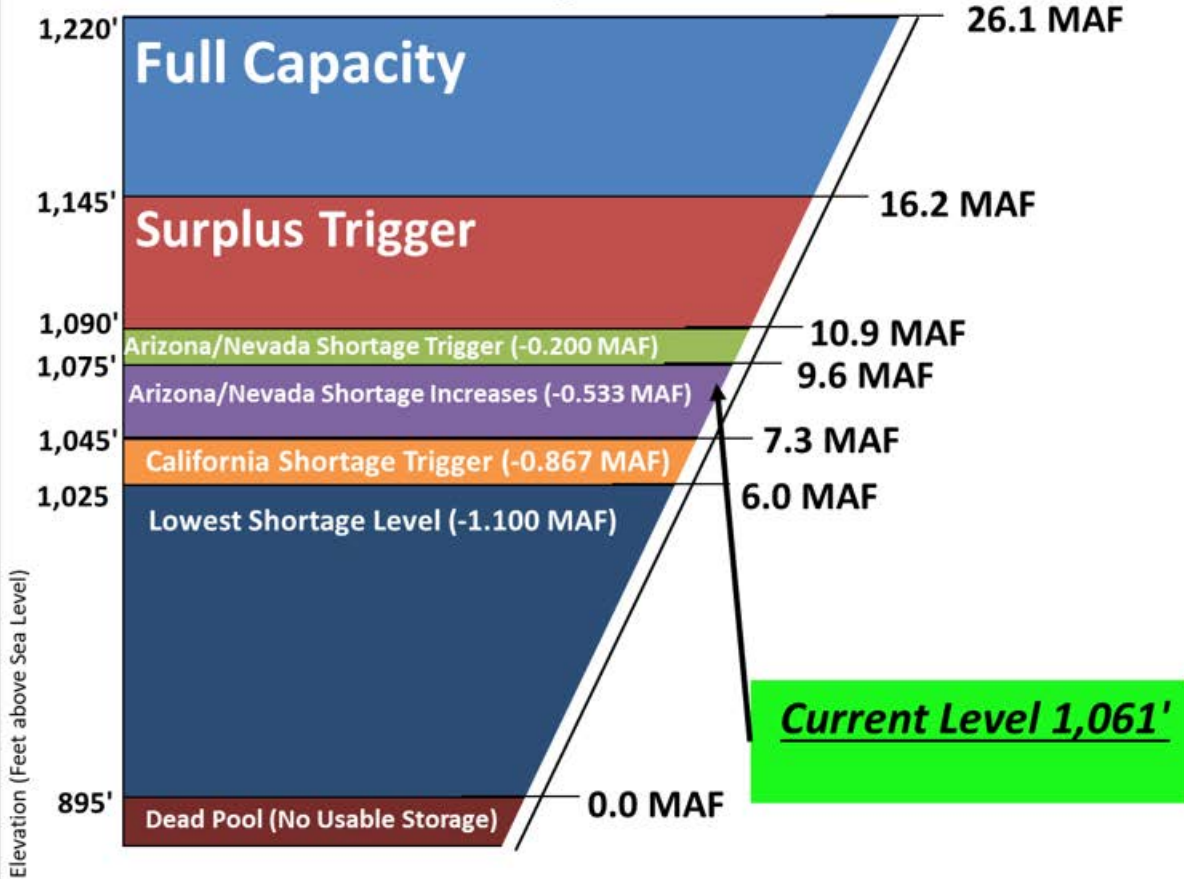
1,220'
Full Capacity
26.1 MAF
1,145'
Surplus Trigger
16.2 MAF
1,090'
Arizona/Nevada Shortage Trigger (-0.200 MAF)
10.9 MAF
1,075'
Arizona/Nevada Shortage Increases (-0.533 MAF)
9.6 MAF
1,045'
California Shortage Trigger (-0.867 MAF)
7.3 MAF
1,025
Lowest Shortage Level (-1.100 MAF)
6.0 MAF
Elevation (Feet above Sea Level)
Current Level 1,061'
895'
Dead Pool (No Usable Storage)
0.0 MAF